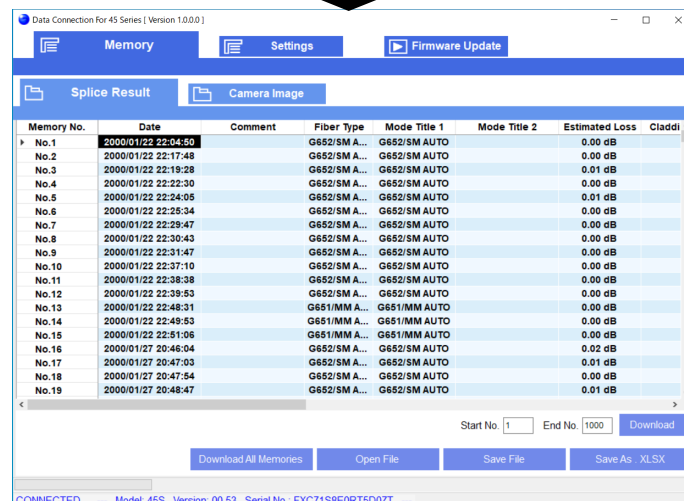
Data Connection For 45 Series [ Version 1.0.0.0 ]

Memory

Settings

Firmware Update

Splice Result

Camera Image

| Memory No. | Date | Comment | Fiber Type | Mode Title 1 | Mode Title 2 | Estimated Loss | Claddi |
|---|---|---|---|---|---|---|---|
| No.1 | 2000/01/22 22:04:50 | | G652/SM A... | G652/SM AUTO | | 0.00 dB | |
| No.2 | 2000/01/22 22:17:48 | | G652/SM A... | G652/SM AUTO | | 0.00 dB | |
| No.3 | 2000/01/22 22:19:28 | | G652/SM A... | G652/SM AUTO | | 0.01 dB | |
| No.4 | 2000/01/22 22:22:30 | | G652/SM A... | G652/SM AUTO | | 0.00 dB | |
| No.5 | 2000/01/22 22:24:05 | | G652/SM A... | G652/SM AUTO | | 0.01 dB | |
| No.6 | 2000/01/22 22:25:34 | | G652/SM A... | G652/SM AUTO | | 0.00 dB | |
| No.7 | 2000/01/22 22:29:47 | | G652/SM A... | G652/SM AUTO | | 0.00 dB | |
| No.8 | 2000/01/22 22:30:43 | | G652/SM A... | G652/SM AUTO | | 0.00 dB | |
| No.9 | 2000/01/22 22:31:47 | | G652/SM A... | G652/SM AUTO | | 0.00 dB | |
| No.10 | 2000/01/22 22:37:10 | | G652/SM A... | G652/SM AUTO | | 0.00 dB | |
| No.11 | 2000/01/22 22:38:38 | | G652/SM A... | G652/SM AUTO | | 0.00 dB | |
| No.12 | 2000/01/22 22:39:53 | | G652/SM A... | G652/SM AUTO | | 0.00 dB | |
| No.13 | 2000/01/22 22:48:31 | | G651/MM A... | G651/MM AUTO | | 0.00 dB | |
| No.14 | 2000/01/22 22:49:53 | | G651/MM A... | G651/MM AUTO | | 0.00 dB | |
| No.15 | 2000/01/22 22:51:06 | | G651/MM A... | G651/MM AUTO | | 0.00 dB | |
| No.16 | 2000/01/27 20:46:04 | | G652/SM A... | G652/SM AUTO | | 0.02 dB | |
| No.17 | 2000/01/27 20:47:03 | | G652/SM A... | G652/SM AUTO | | 0.01 dB | |
| No.18 | 2000/01/27 20:47:54 | | G652/SM A... | G652/SM AUTO | | 0.00 dB | |
| No.19 | 2000/01/27 20:48:47 | | G652/SM A... | G652/SM AUTO | | 0.01 dB | |

Start No. 1 End No. 1000 Download

Download All Memories Open File Save File Save As .XLSX

CONNECTED Model: 45S Version: 00.53 Serial No.: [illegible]